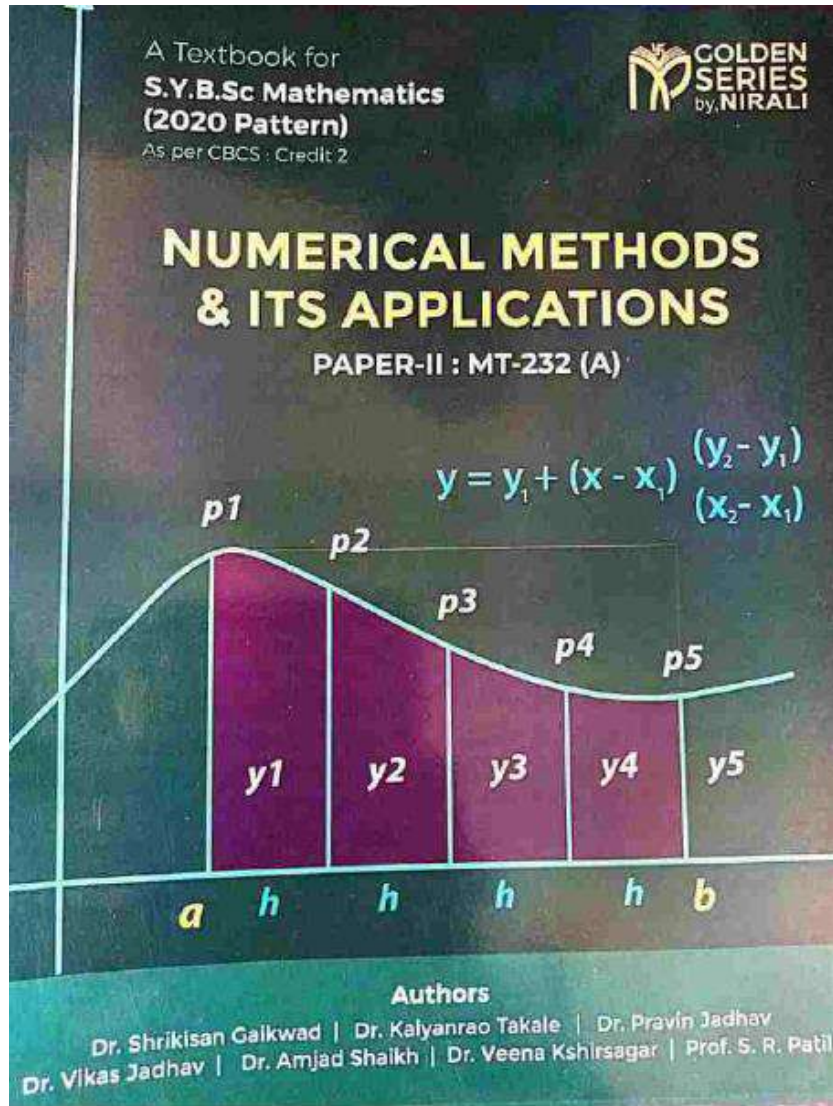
A Textbook for
S.Y.B.Sc Mathematics
(2020 Pattern)
As per CBCS : Credit 2

GOLDEN SERIES by NIRALI

NUMERICAL METHODS & ITS APPLICATIONS

PAPER-II : MT-232 (A)

$y = y_1 + (x - x_1) \frac{(y_2 - y_1)}{(x_2 - x_1)}$

p1
p2
p3
p4
p5

y1
y2
y3
y4
y5

a h h h h b

Authors
Dr. Shrikisan Gaikwad | Dr. Kalyanrao Takale | Dr. Pravin Jadhav
Dr. Vikas Jadhav | Dr. Amjad Shaikh | Dr. Veena Kshirsagar | Prof. S. R. Patil